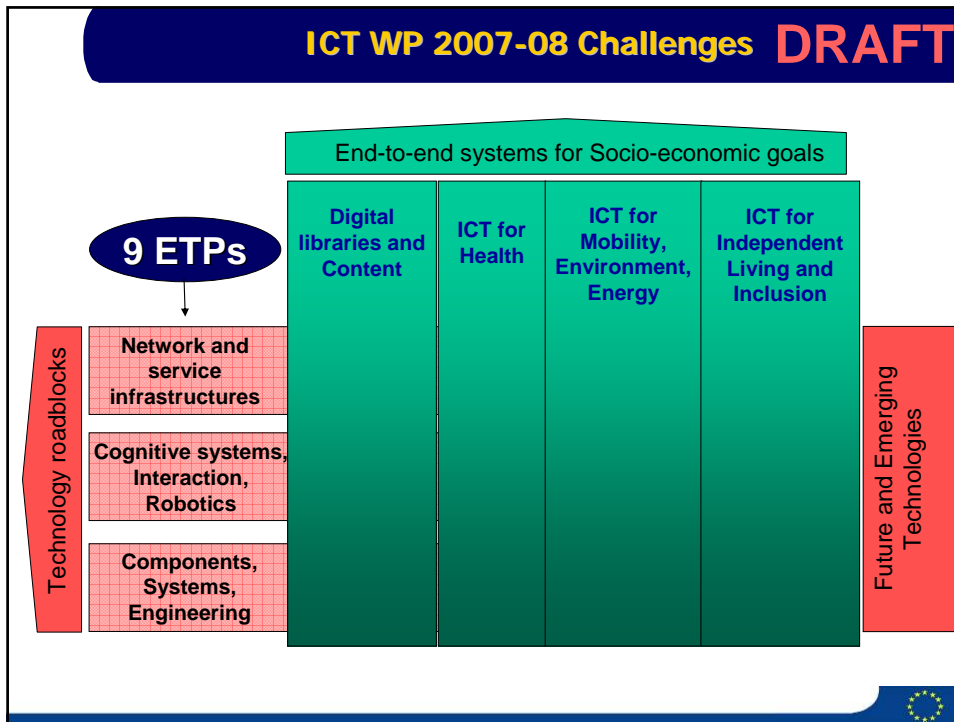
ICT WP 2007-08 Challenges DRAFT

End-to-end systems for Socio-economic goals

Digital libraries and Content

ICT for Health

ICT for Mobility, Environment, Energy

ICT for Independent Living and Inclusion

9 ETPs

Technology roadblocks

Network and service infrastructures

Cognitive systems, Interaction, Robotics

Components, Systems, Engineering

Future and Emerging Technologies